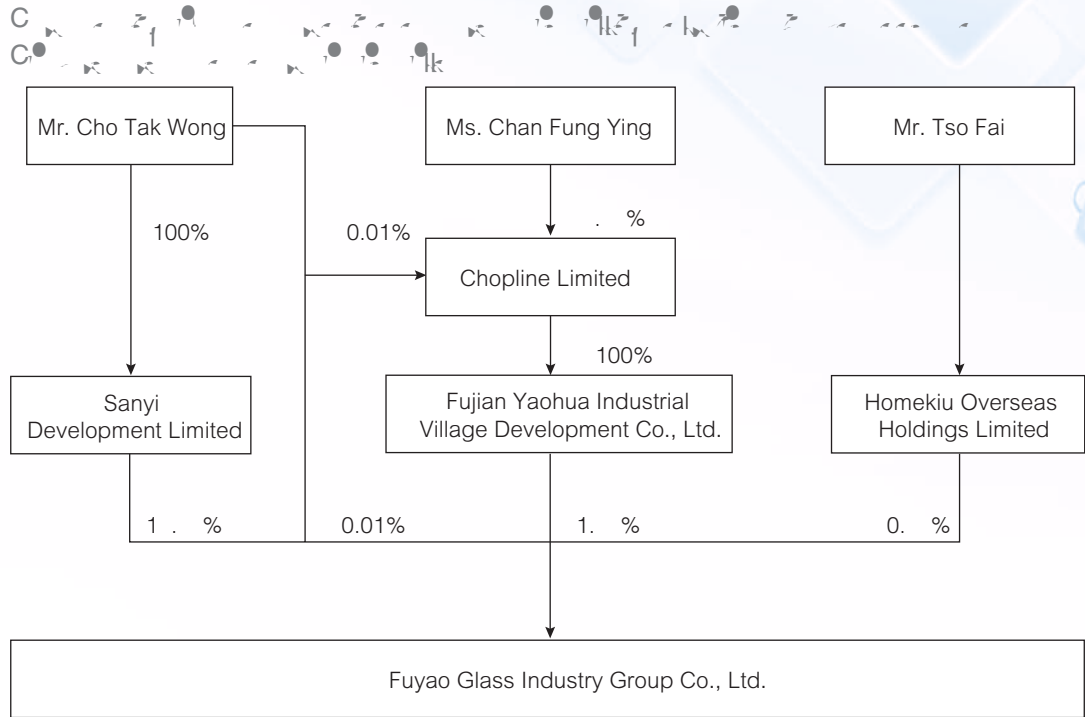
C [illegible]
C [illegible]

Mr. Cho Tak Wong

Ms. Chan Fung Ying

Mr. Tso Fai

100%

0.01%

. %

Chopline Limited

100%

Sanyi Development Limited

Fujian Yaohua Industrial Village Development Co., Ltd.

Homekiu Overseas Holdings Limited

1 . %

0.01%

1. %

0. %

Fuyao Glass Industry Group Co., Ltd.